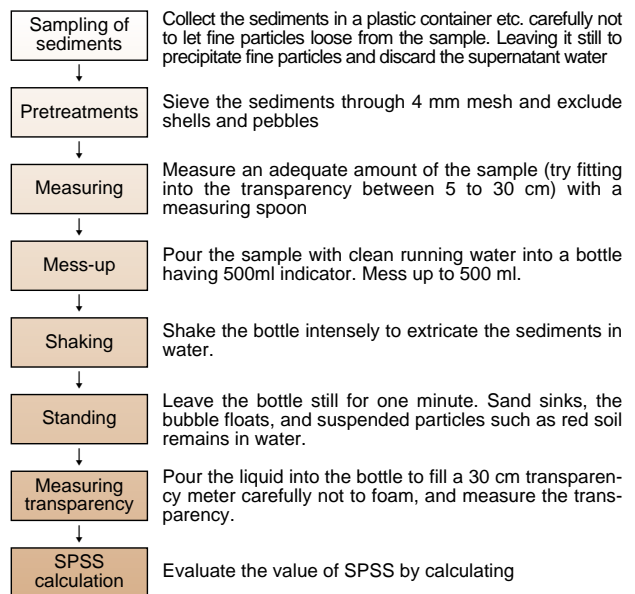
Sampling of sediments

Collect the sediments in a plastic container etc. carefully not to let fine particles loose from the sample. Leaving it still to precipitate fine particles and discard the supernatant water

Pretreatments

Sieve the sediments through 4 mm mesh and exclude shells and pebbles

Measuring

Measure an adequate amount of the sample (try fitting into the transparency between 5 to 30 cm) with a measuring spoon

Mess-up

Pour the sample with clean running water into a bottle having 500ml indicator. Mess up to 500 ml.

Shaking

Shake the bottle intensely to extricate the sediments in water.

Standing

Leave the bottle still for one minute. Sand sinks, the bubble floats, and suspended particles such as red soil remains in water.

Measuring transparency

Pour the liquid into the bottle to fill a 30 cm transparency meter carefully not to foam, and measure the transparency.

SPSS calculation

Evaluate the value of SPSS by calculating